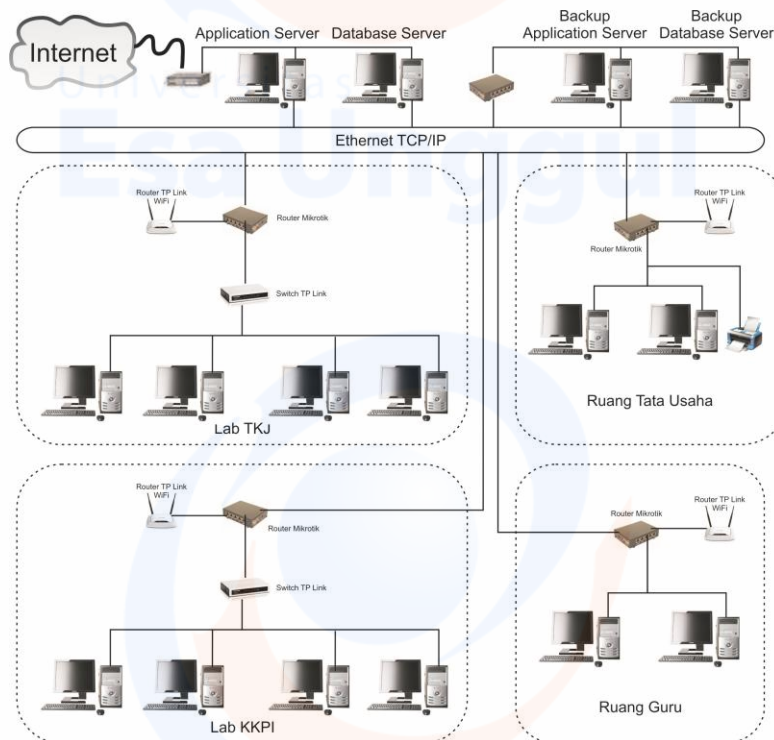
Internet

Application Server

Database Server

Backup Application Server

Backup Database Server

Universitas Esa Unggul

Ethernet TCP/IP

Router TP Link WiFi

Router Mikrotik

Switch TP Link

Lab TKJ

Router TP Link WiFi

Router Mikrotik

Ruang Tata Usaha

Router TP Link WiFi

Router Mikrotik

Switch TP Link

Lab KKPI

Router Mikrotik

Router TP Link WiFi

Ruang Guru